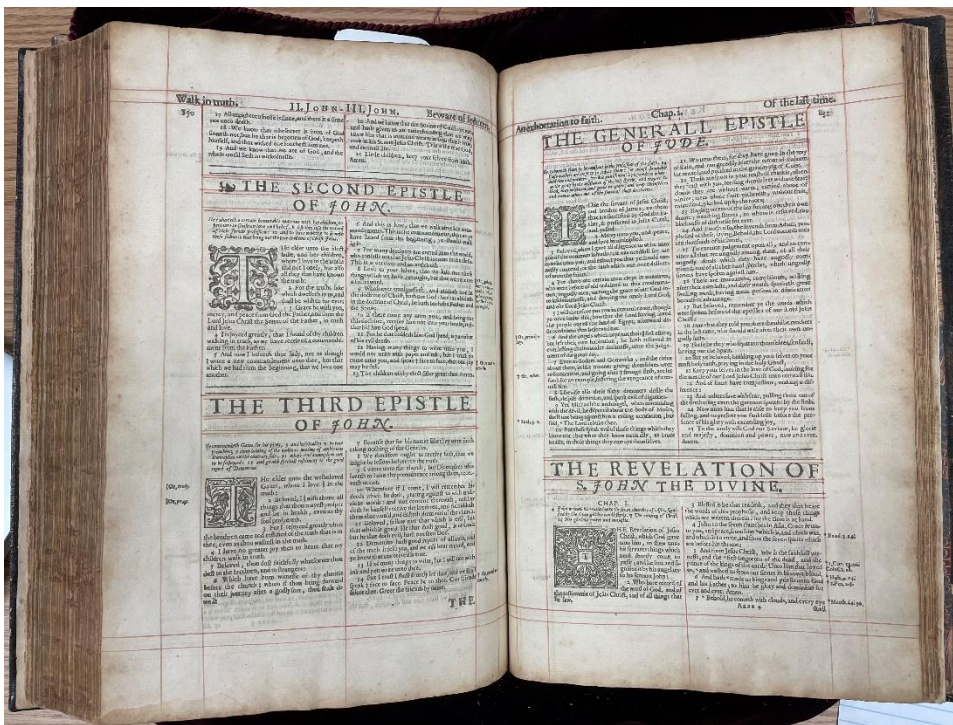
Walk in truth. II. JOHN. III. JOHN. Beware of seducers.

THE SECOND EPISTLE OF JOHN.

THE THIRD EPISTLE OF JOHN.

THE.

Of the last time.

An exhortation to faith. Chap. I.

THE GENERALL EPISTLE OF JUDE.

THE REVELATION OF S. JOHN THE DIVINE.

CHAP. I.

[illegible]